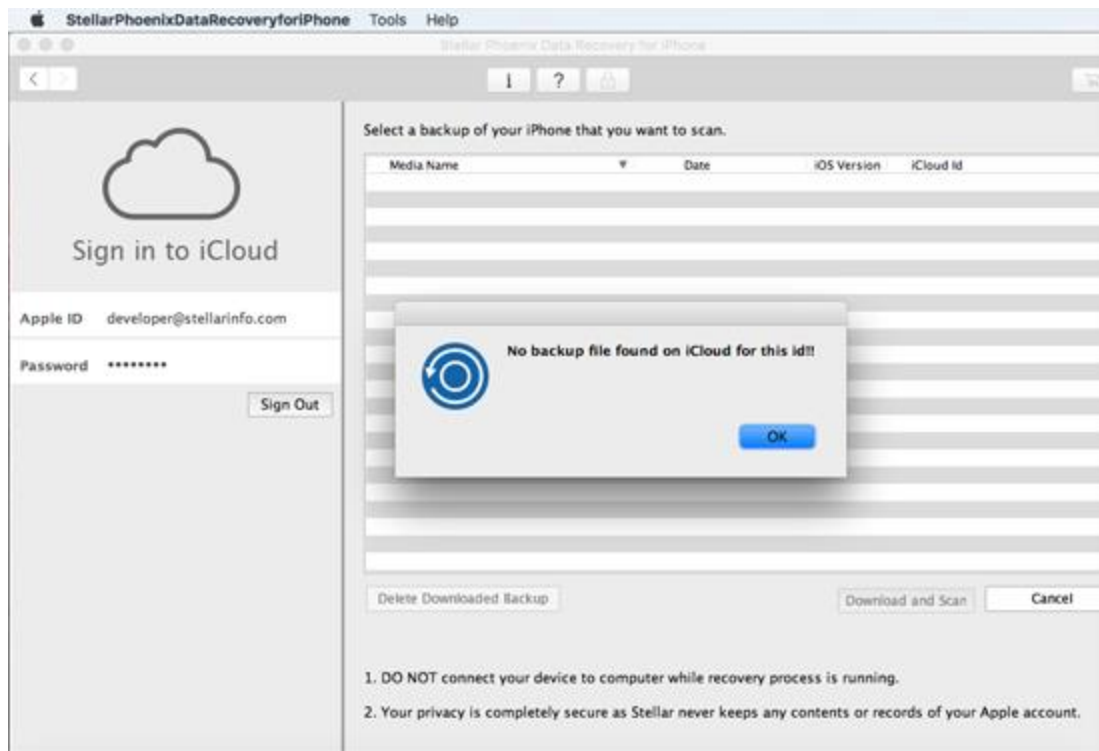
StellarPhoenixDataRecoveryforiPhone Tools Help

Stellar Phoenix Data Recovery for iPhone

i ?

Sign in to iCloud

Apple ID developer@stellarinfo.com

Password ••••••••

Sign Out

Select a backup of your iPhone that you want to scan.

| Media Name | Date | iOS Version | iCloud Id |
|---|---|---|---|

No backup file found on iCloud for this id!!

OK

Delete Downloaded Backup

Download and Scan

Cancel

1. DO NOT connect your device to computer while recovery process is running.

2. Your privacy is completely secure as Stellar never keeps any contents or records of your Apple account.